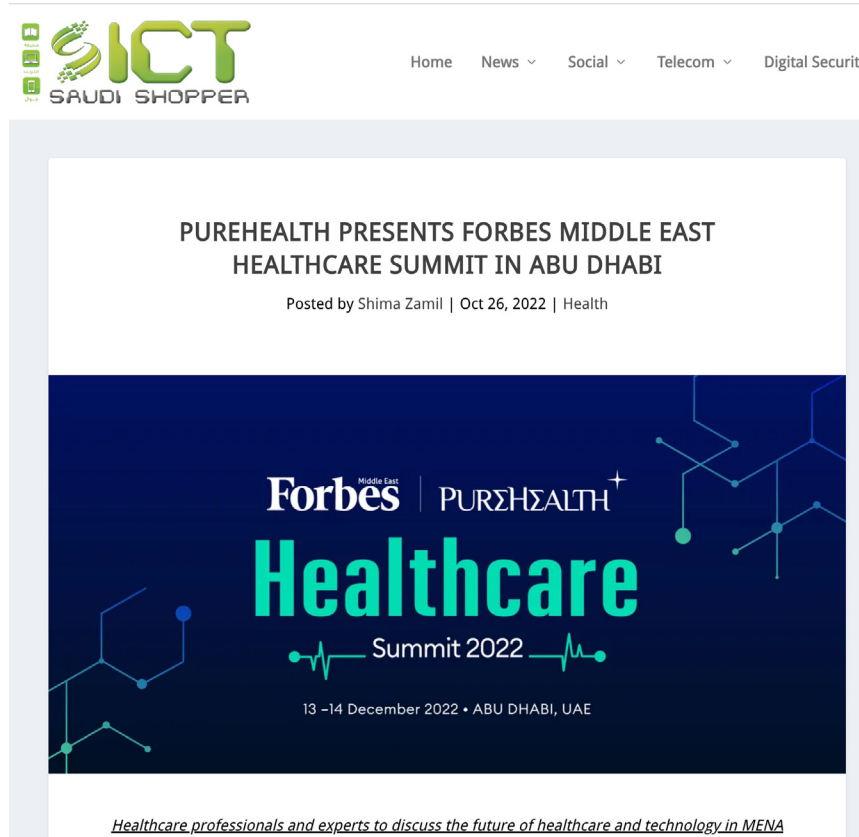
ICT
SAUDI SHOPPER

Home News Social Telecom Digital Securit

PUREHEALTH PRESENTS FORBES MIDDLE EAST HEALTHCARE SUMMIT IN ABU DHABI

Posted by Shima Zamil | Oct 26, 2022 | Health

Forbes Middle East | PURΣHΣALTH

Healthcare

Summit 2022

13 –14 December 2022 • ABU DHABI, UAE

Healthcare professionals and experts to discuss the future of healthcare and technology in MENA